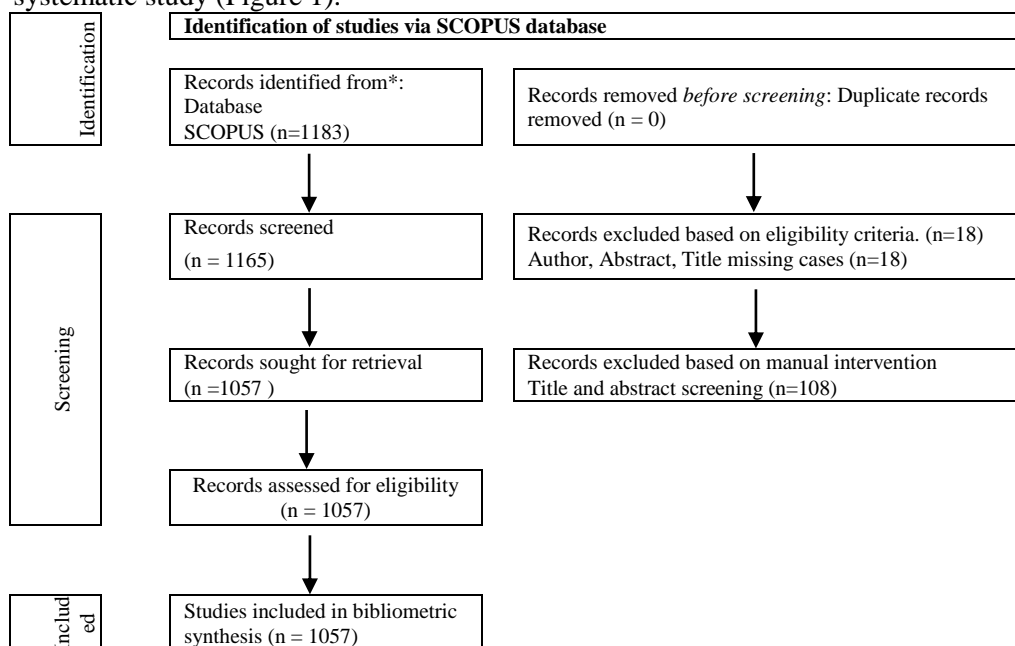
systematic study (Figure 1).

Identification

Identification of studies via SCOPUS database

Records identified from*: Database SCOPUS (n=1183)

Records removed *before screening*: Duplicate records removed (n = 0)

Screening

Records screened (n = 1165)

Records excluded based on eligibility criteria. (n=18) Author, Abstract, Title missing cases (n=18)

Records sought for retrieval (n =1057 )

Records excluded based on manual intervention Title and abstract screening (n=108)

Records assessed for eligibility (n = 1057)

Includ ed

Studies included in bibliometric synthesis (n = 1057)